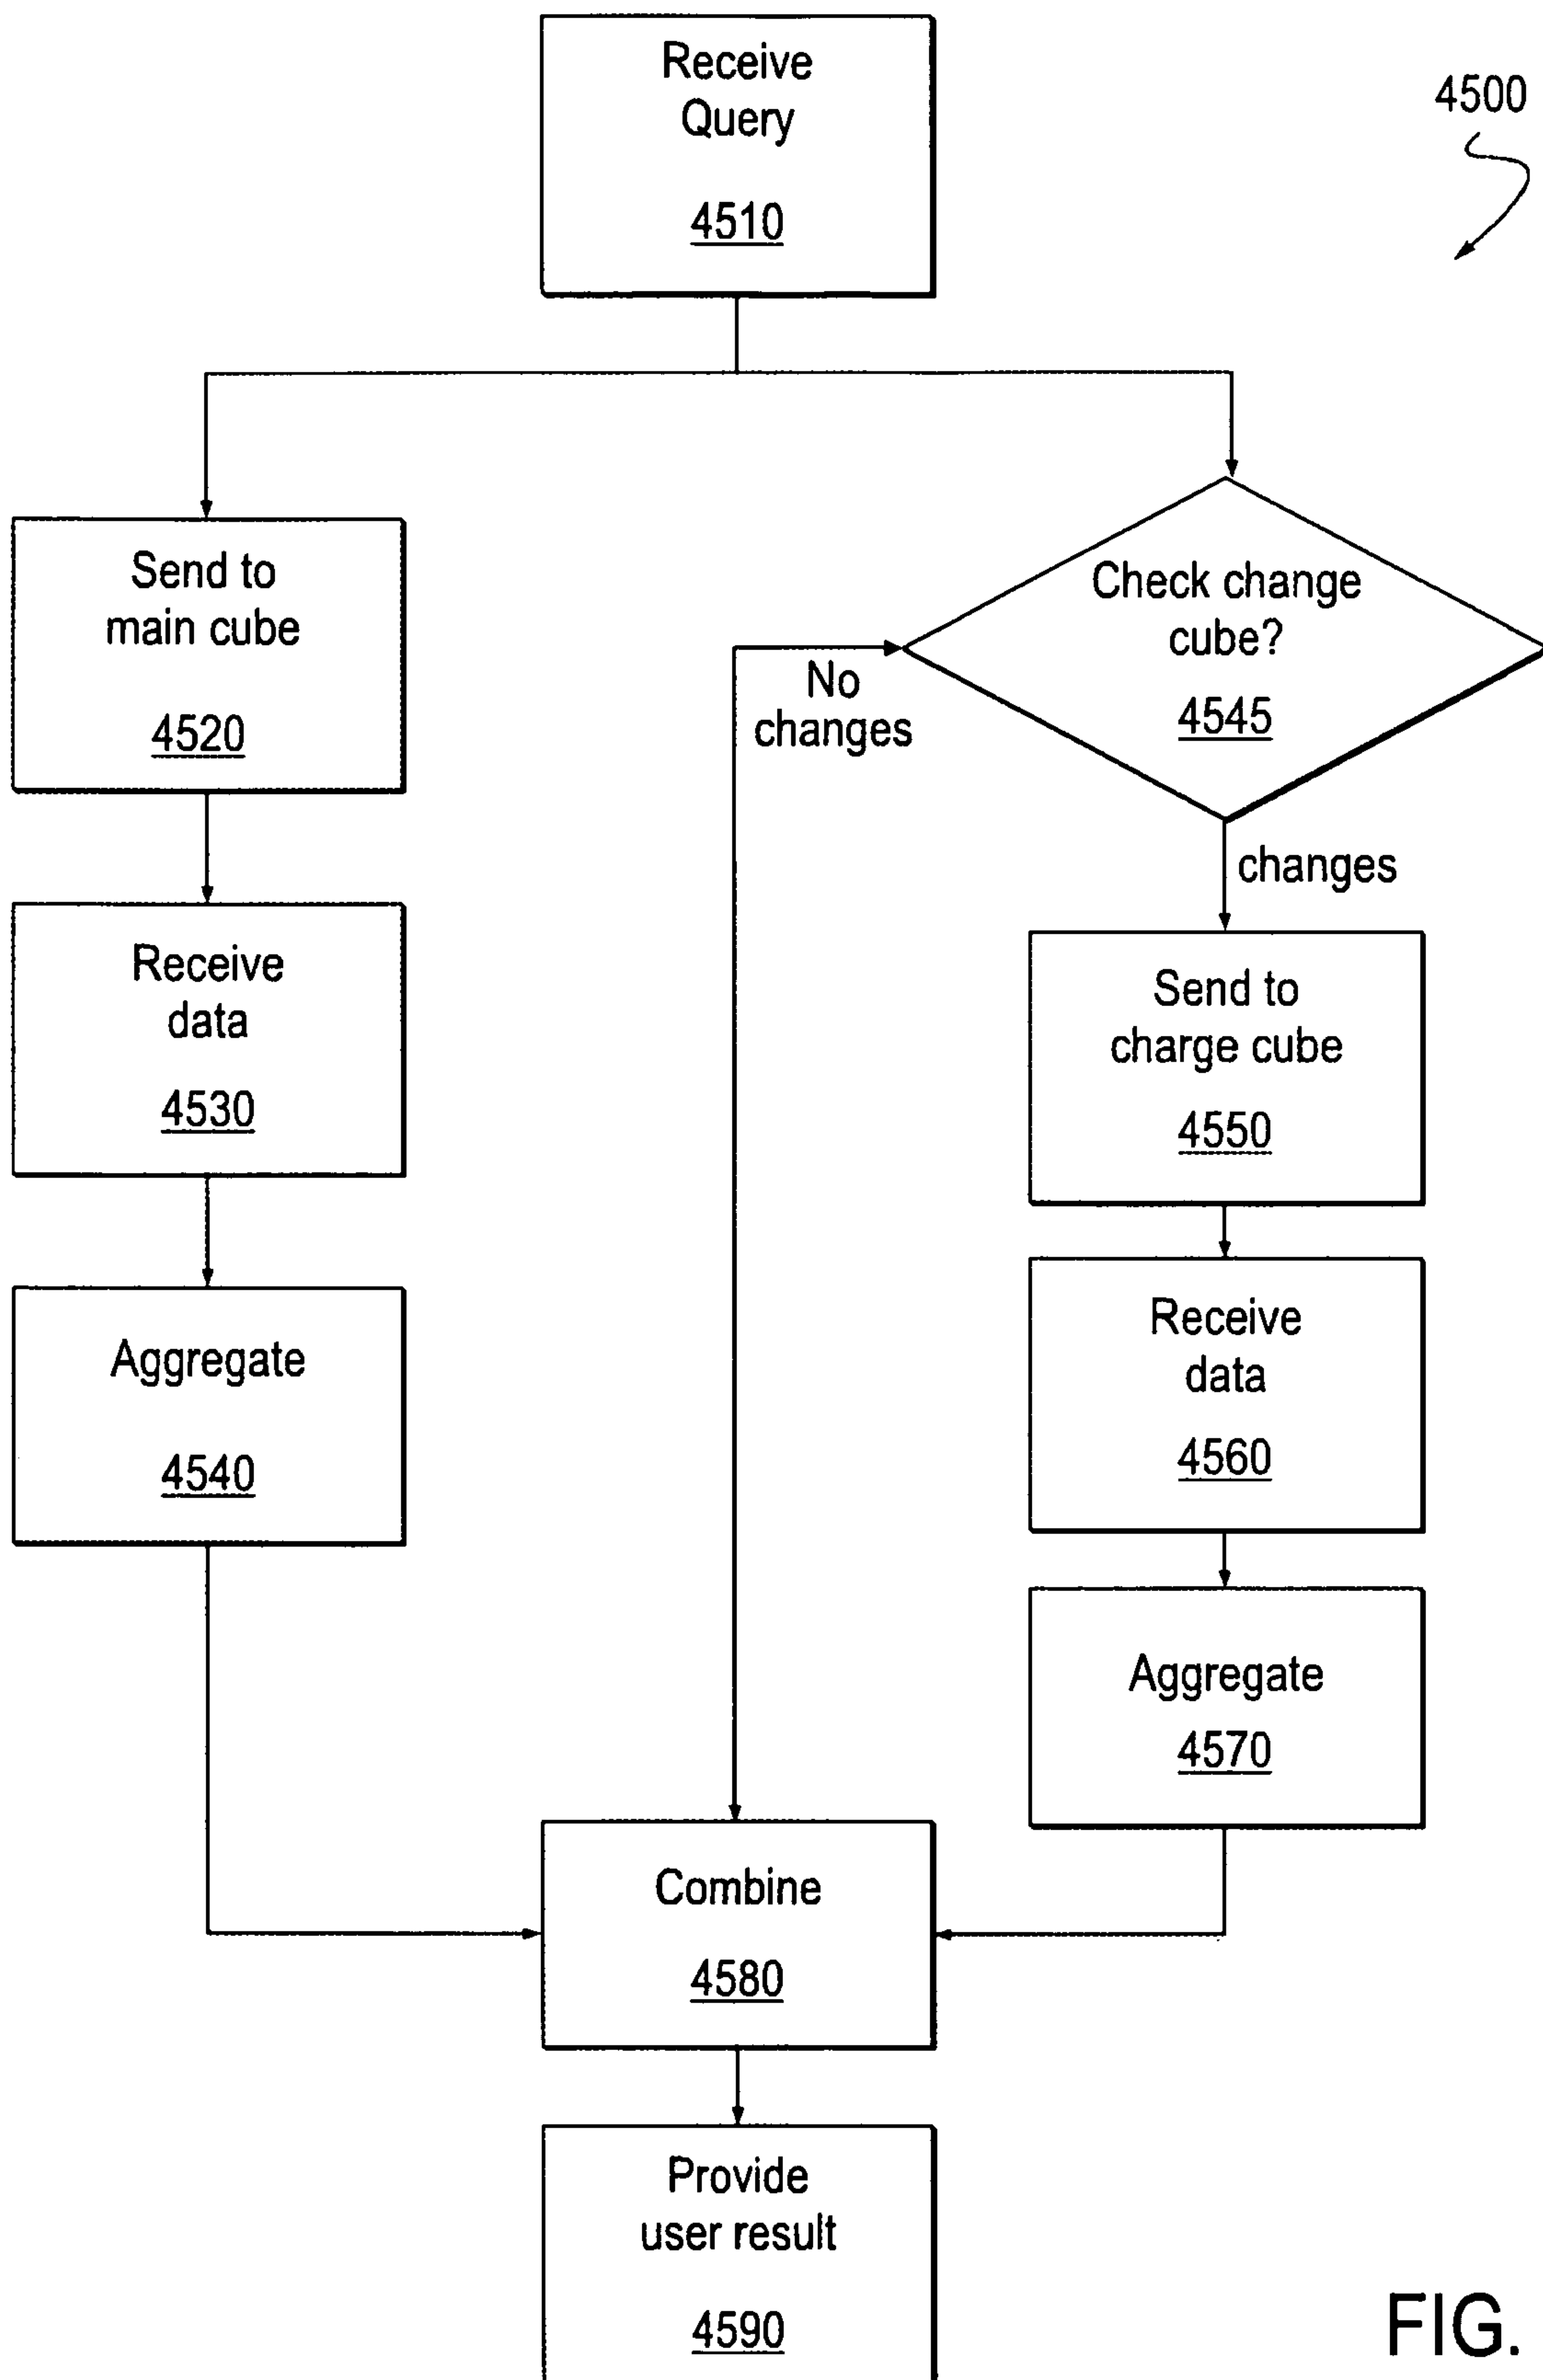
Receive Query
4510

4500

Send to main cube
4520

Check change cube?
4545

No changes

changes

Receive data
4530

Send to charge cube
4550

Aggregate
4540

Receive data
4560

Aggregate
4570

Combine
4580

Provide user result
4590

FIG.